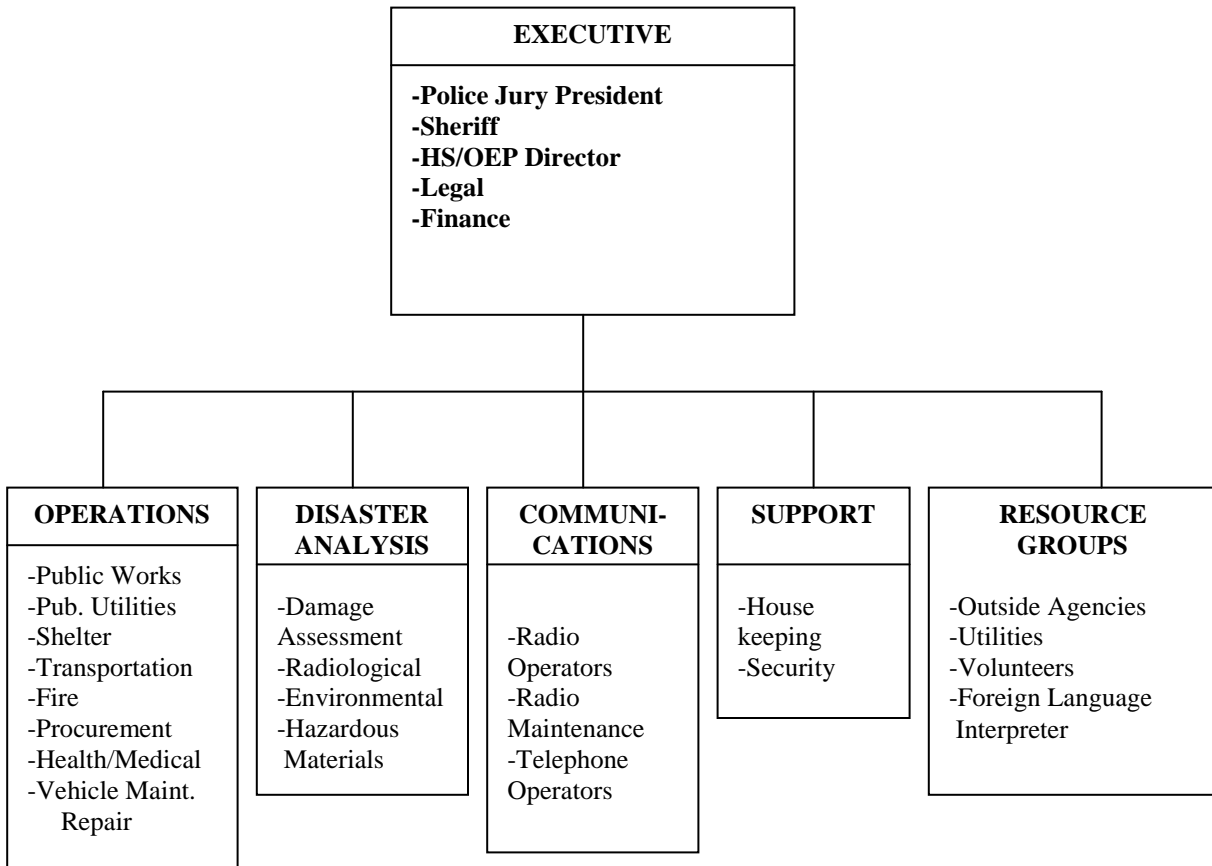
EXECUTIVE

-Police Jury President
-Sheriff
-HS/OEP Director
-Legal
-Finance

OPERATIONS

-Public Works
-Pub. Utilities
-Shelter
-Transportation
-Fire
-Procurement
-Health/Medical
-Vehicle Maint. Repair

DISASTER ANALYSIS

-Damage Assessment
-Radiological
-Environmental
-Hazardous Materials

COMMUNICATIONS

-Radio Operators
-Radio Maintenance
-Telephone Operators

SUPPORT

-House keeping
-Security

RESOURCE GROUPS

-Outside Agencies
-Utilities
-Volunteers
-Foreign Language Interpreter